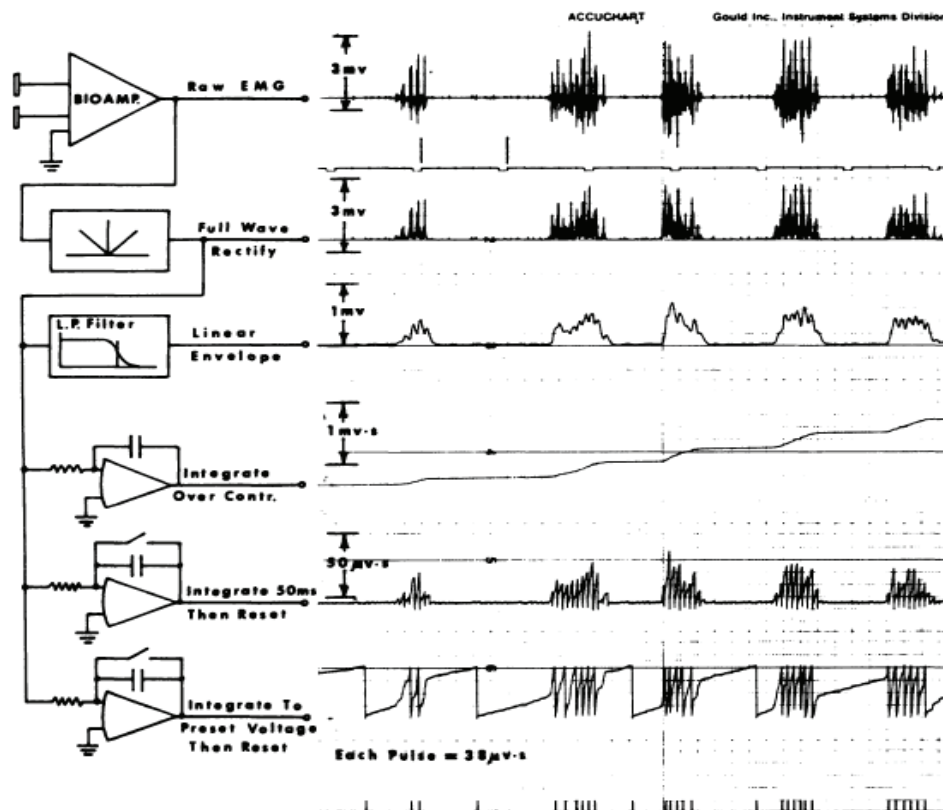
ACCUCHART

Gould Inc., Instrument Systems Divisio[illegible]

BIOAMP.

Raw EMG

3mv

3mv

Full Wave Rectify

L.P. Filter

Linear Envelope

1mv

1mv·s

Integrate Over Contr.

50μv·s

Integrate 50ms Then Reset

Integrate To Preset Voltage Then Reset

Each Pulse = 38μv·s